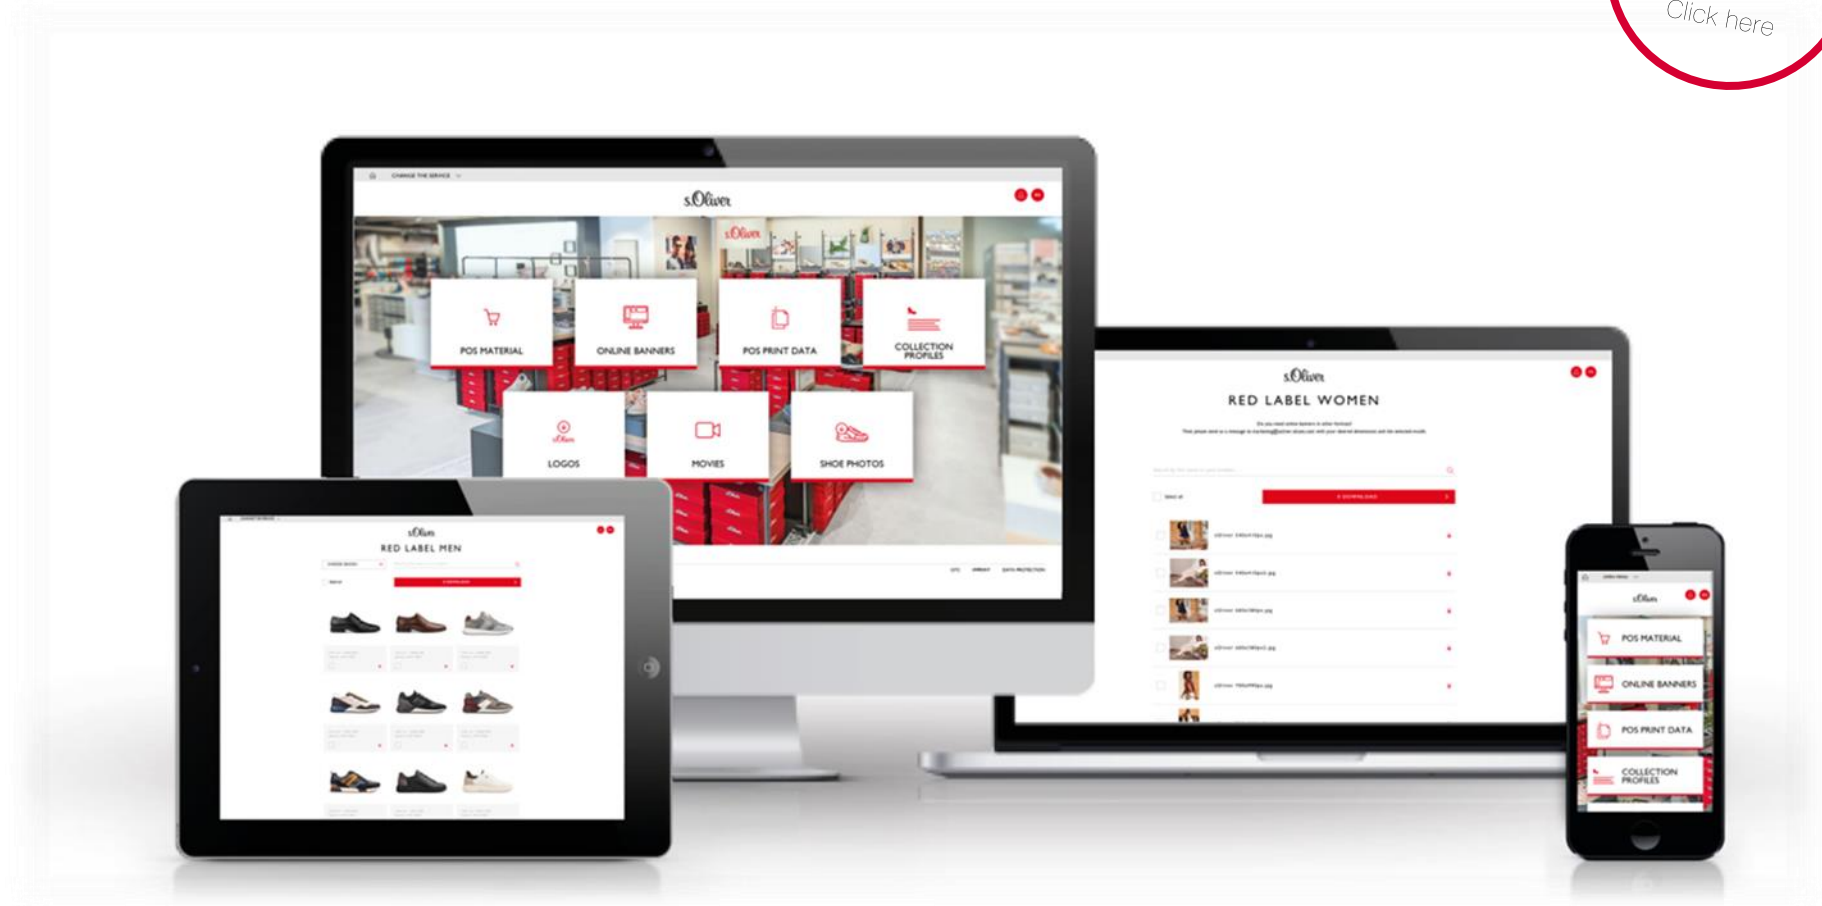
Click here

CHANGE THE SERVICE

s.Oliver

s.Oliver

POS MATERIAL

ONLINE BANNERS

POS PRINT DATA

COLLECTION PROFILES

LOGOS

MOVIES

SHOE PHOTOS

s.Oliver

RED LABEL WOMEN

DOWNLOAD

s.Oliver

RED LABEL MEN

s.Oliver

POS MATERIAL

ONLINE BANNERS

POS PRINT DATA

COLLECTION PROFILES